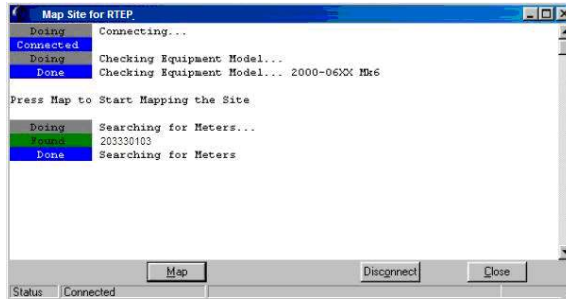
Map Site for RTEP

Doing Connecting...
Connected
Doing Checking Equipment Model...
Done Checking Equipment Model... 2000-06XX Mk6

Press Map to Start Mapping the Site

Doing Searching for Meters...
Found 203330103
Done Searching for Meters

Map
Disconnect
Close

Status
Connected